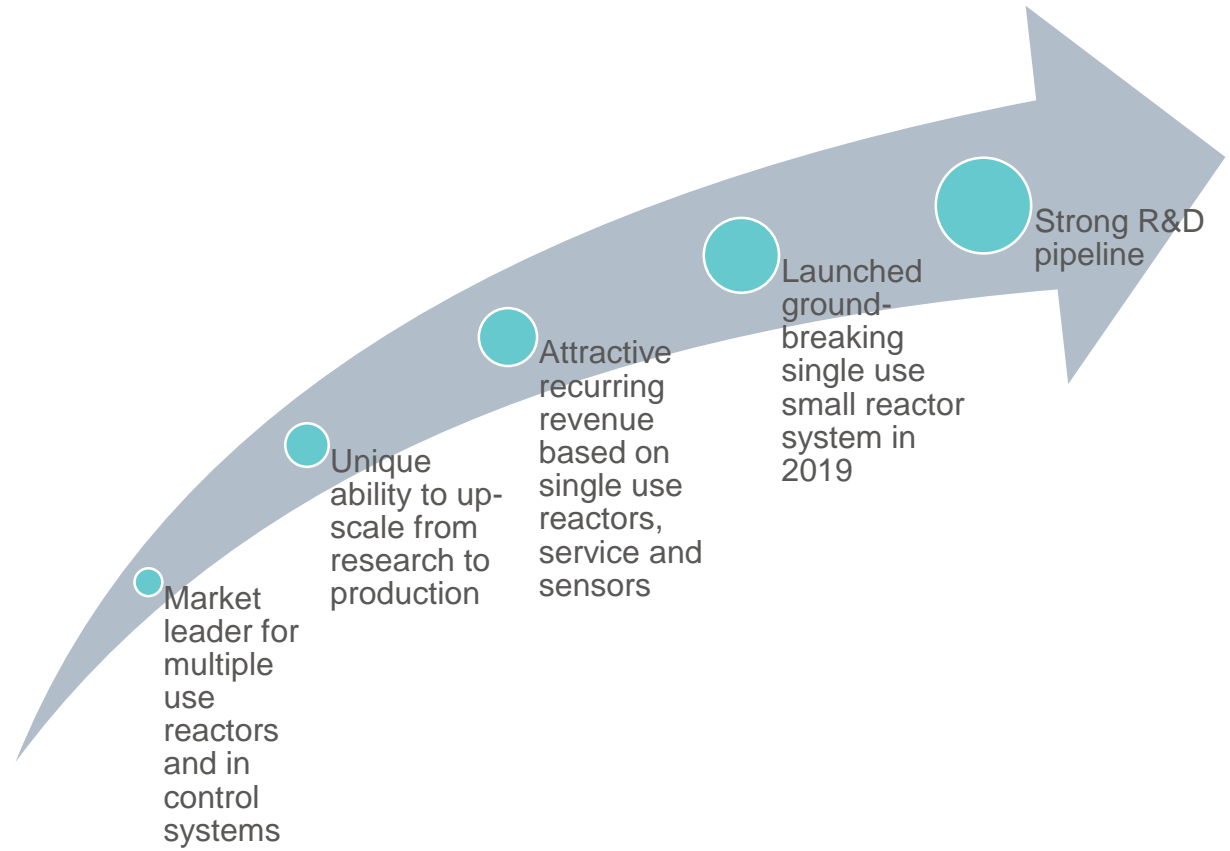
Market leader for multiple use reactors and in control systems

Unique ability to up-scale from research to production

Attractive recurring revenue based on single use reactors, service and sensors

Launched ground-breaking single use small reactor system in 2019

Strong R&D pipeline